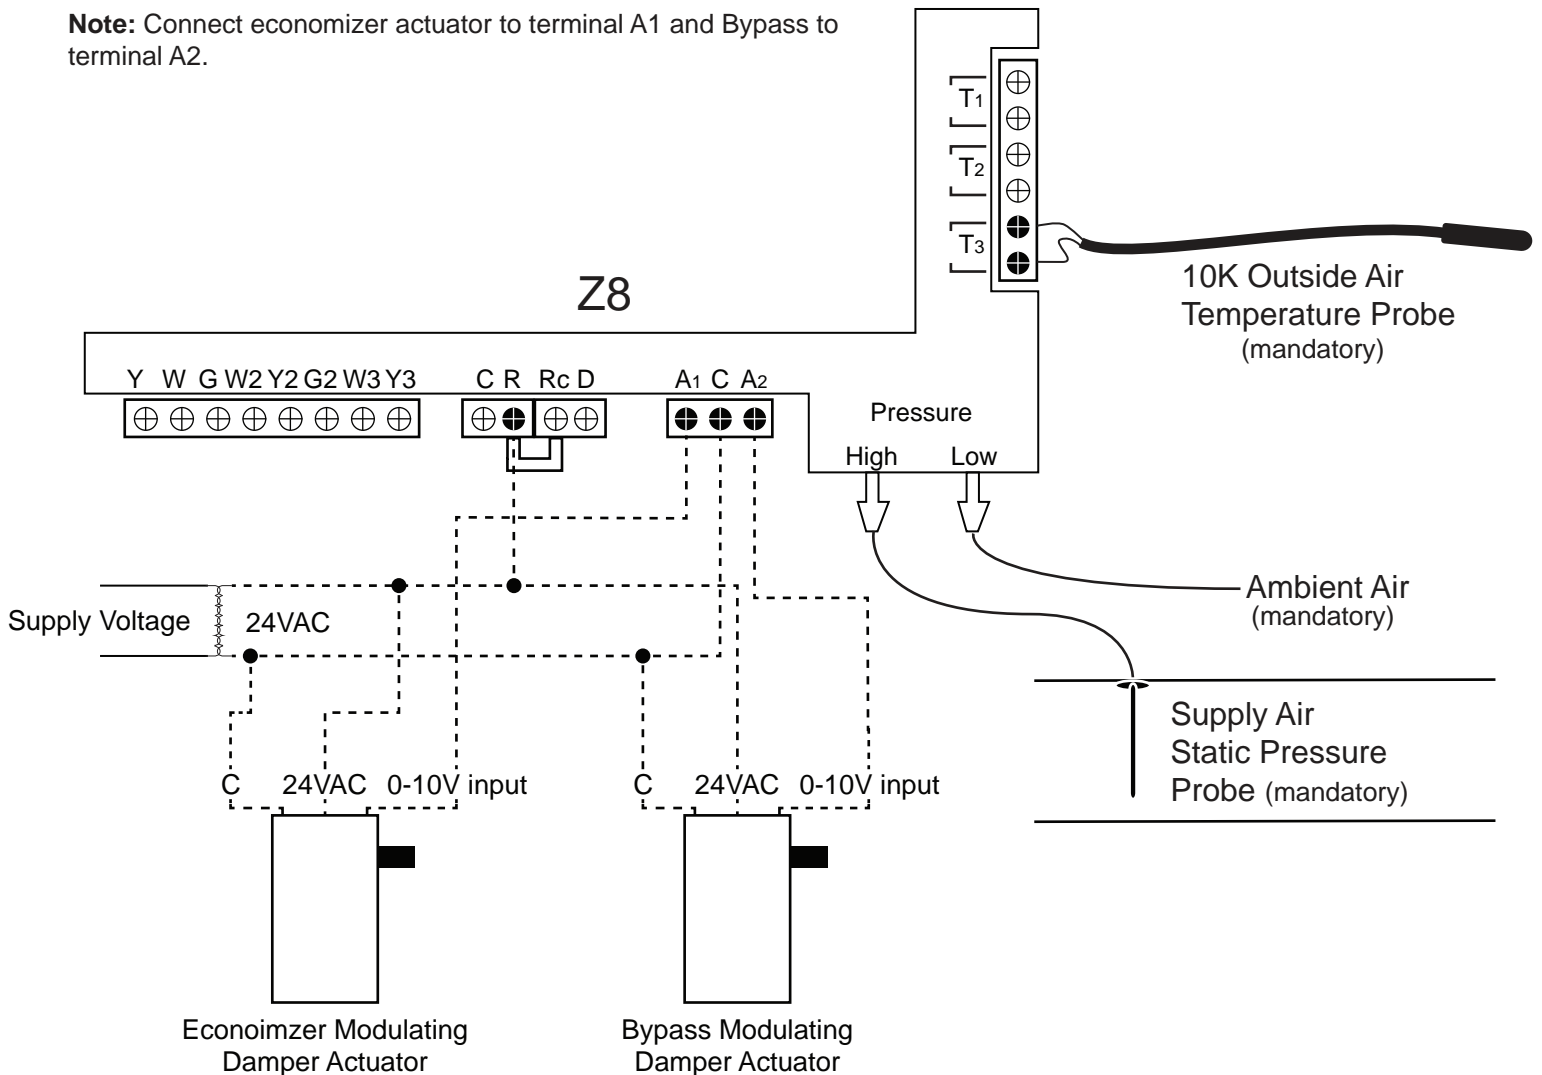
**Note:** Connect economizer actuator to terminal A1 and Bypass to terminal A2.

$T_1$

$T_2$

$T_3$

10K Outside Air Temperature Probe (mandatory)

Z8

Y W G W2 Y2 G2 W3 Y3

C R Rc D

$A_1$ C $A_2$

Pressure

High Low

Ambient Air (mandatory)

Supply Voltage 24VAC

Supply Air Static Pressure Probe (mandatory)

C 24VAC 0-10V input

C 24VAC 0-10V input

Econoimzer Modulating Damper Actuator

Bypass Modulating Damper Actuator